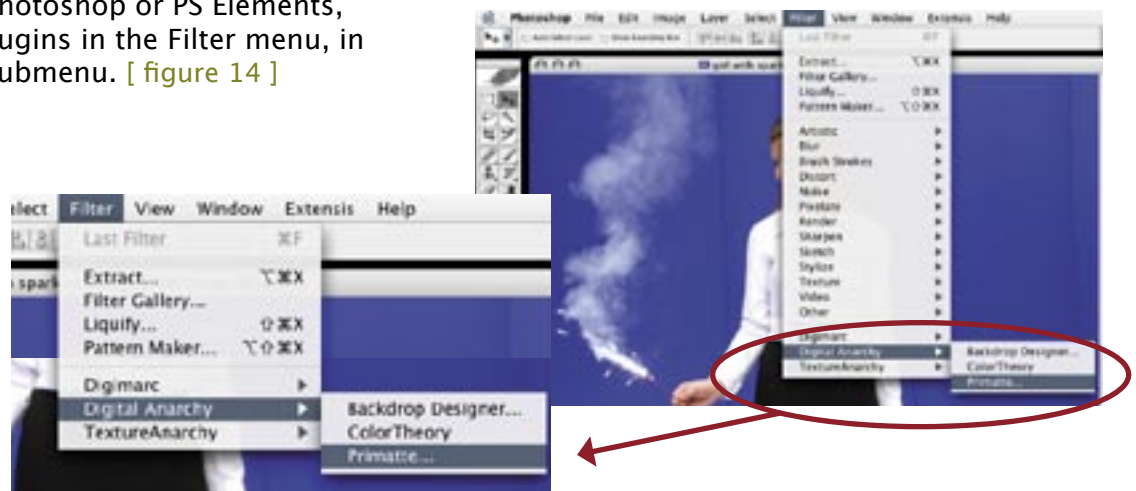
hotoshop or PS Elements, ugins in the Filter menu, in ubmenu. [ figure 14 ]

Photoshop File Edit Image Layer Select Filter View Window Extensis Help

Last Filter ⌘F
Extract... ⌥⌘X
Filter Gallery...
Liquify... ⇧⌘X
Pattern Maker... ⌥⇧⌘X
Artistic
Blur
Brush Strokes
Distort
Noise
Pixelate
Render
Sharpen
Sketch
Stylize
Texture
Video
Other
Digimarc
Digital Anarchy
TextureAnarchy
Backdrop Designer...
ColorTheory
Primatte...

elect Filter View Window Extensis Help
Last Filter ⌘F
Extract... ⌥⌘X
Filter Gallery...
Liquify... ⇧⌘X
Pattern Maker... ⌥⇧⌘X
Digimarc
Digital Anarchy
TextureAnarchy
Backdrop Designer...
ColorTheory
Primatte...